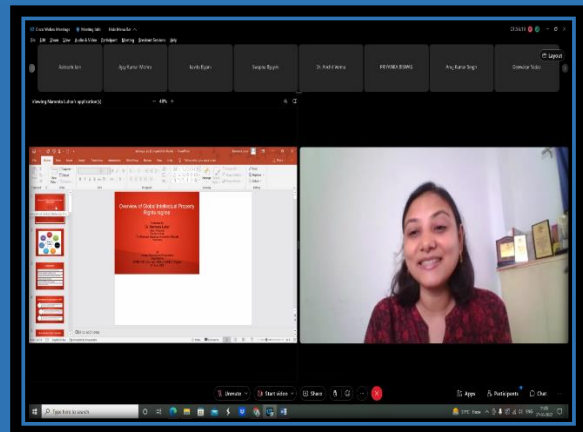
Cisco Webex Meetings
File Edit Share View Audio & Video Participant Meeting Breakout Sessions Help
Layout
Avinash Jain
Ajay Kumar Mishra
Kavita Bijyani
Swapna Bijyani
Dr. Harish Verma
PRIYANKA BISWAS
Anuj Kumar Singh
Devender Yadav
Viewing Namrata Luhar's application(s)
49%
Overview of Global Intellectual Property Rights regime
Click to add notes
Unmute
Start video
Share
Apps
Participants
Chat
Type here to search